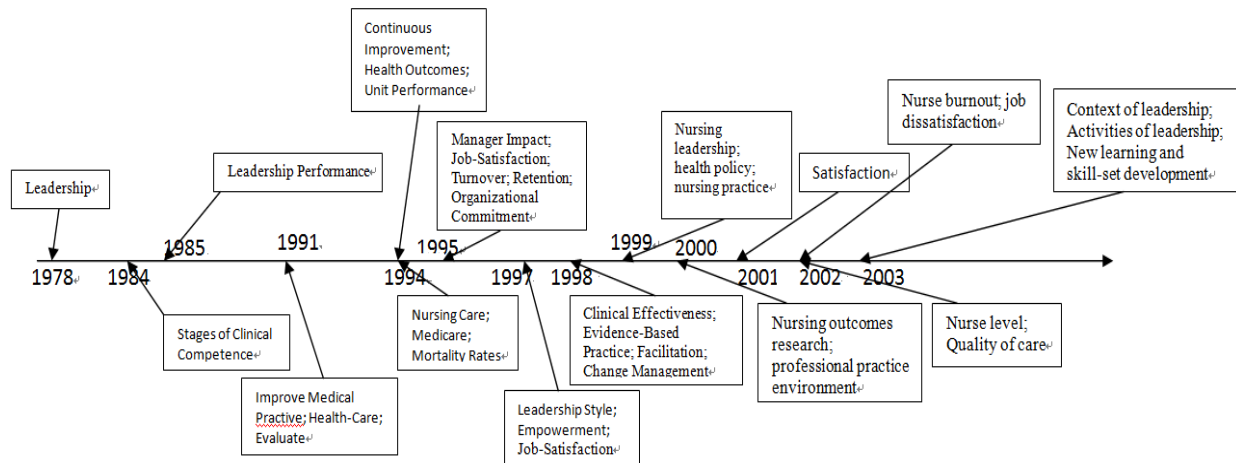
Continuous Improvement; Health Outcomes; Unit Performance

Leadership

Leadership Performance

Manager Impact; Job-Satisfaction; Turnover; Retention; Organizational Commitment

Nursing leadership; health policy; nursing practice

Satisfaction

Nurse burnout; job dissatisfaction

Context of leadership; Activities of leadership; New learning and skill-set development

1985

1991

1995

1999

2000

1978

1984

1994

1997

1998

2001

2002

2003

Stages of Clinical Competence

Improve Medical Practive; Health-Care; Evaluate

Nursing Care; Medicare; Mortality Rates

Leadership Style; Empowerment; Job-Satisfaction

Clinical Effectiveness; Evidence-Based Practice; Facilitation; Change Management

Nursing outcomes research; professional practice environment

Nurse level; Quality of care